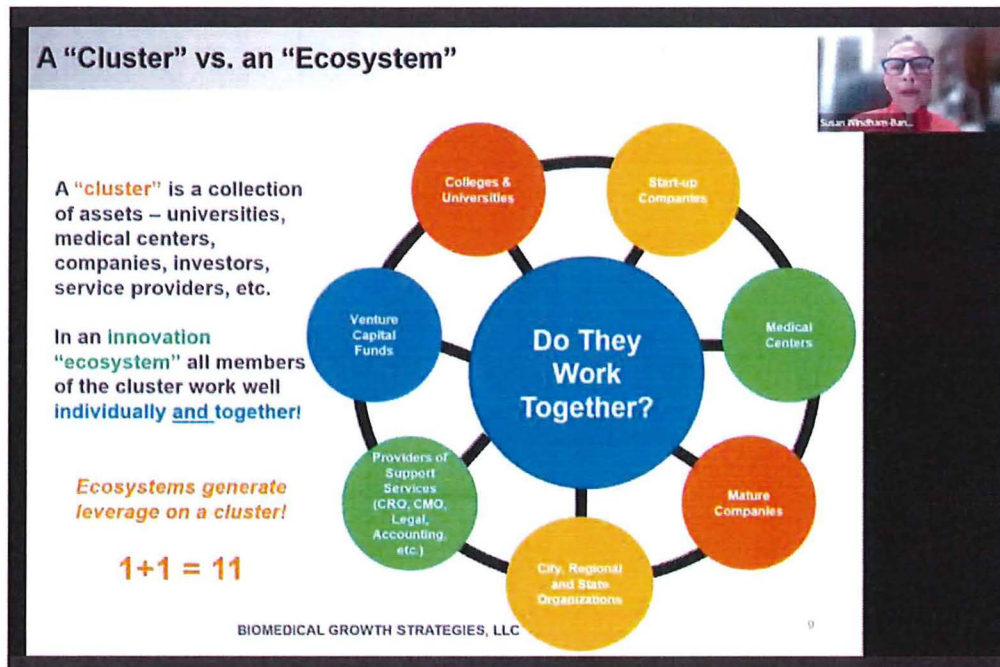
A "Cluster" vs. an "Ecosystem"

Susan Windham-Ban...

A "cluster" is a collection of assets – universities, medical centers, companies, investors, service providers, etc.

In an innovation "ecosystem" all members of the cluster work well individually and together!

Ecosystems generate leverage on a cluster!

1+1 = 11

Colleges & Universities

Start-up Companies

Medical Centers

Mature Companies

City, Regional and State Organizations

Providers of Support Services (CRO, CMO, Legal, Accounting, etc.)

Venture Capital Funds

Do They Work Together?

BIOMEDICAL GROWTH STRATEGIES, LLC

9